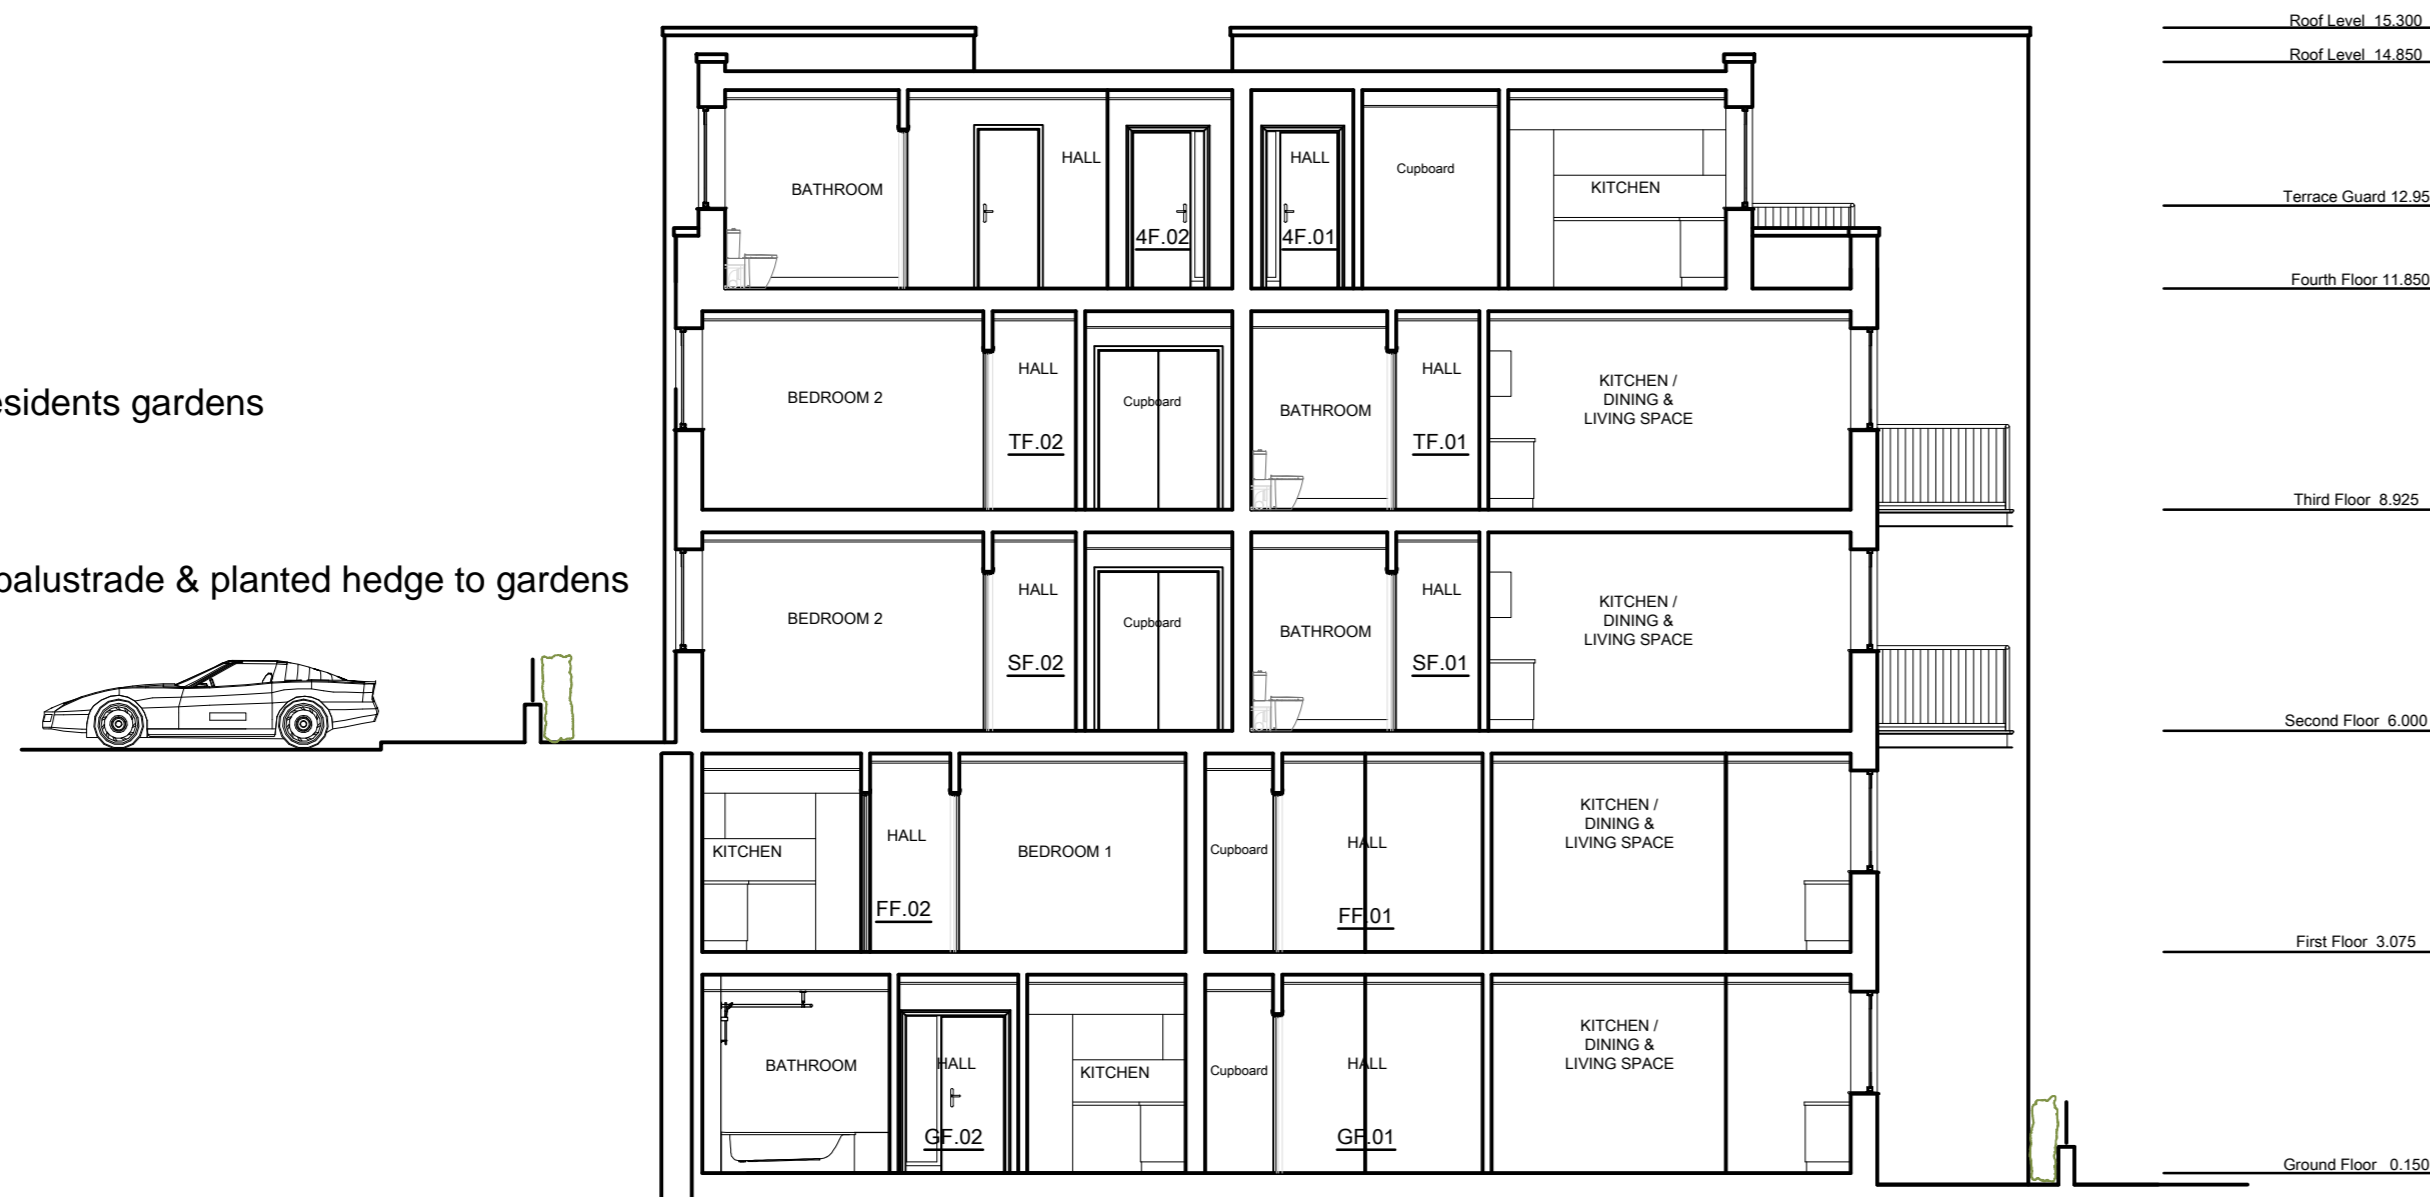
esidents gardens

balustrade & planted hedge to gardens

Roof Level 15.300
Roof Level 14.850
Terrace Guard 12.95
Fourth Floor 11.850
Third Floor 8.925
Second Floor 6.000
First Floor 3.075
Ground Floor 0.150

BATHROOM
HALL
4F.02
HALL
4F.01
Cupboard
KITCHEN

BEDROOM 2
HALL
TF.02
Cupboard
BATHROOM
HALL
TF.01
KITCHEN / DINING & LIVING SPACE

BEDROOM 2
HALL
SF.02
Cupboard
BATHROOM
HALL
SF.01
KITCHEN / DINING & LIVING SPACE

KITCHEN
HALL
FF.02
BEDROOM 1
Cupboard
HALL
FF.01
KITCHEN / DINING & LIVING SPACE

BATHROOM
HALL
GF.02
KITCHEN
Cupboard
HALL
GF.01
KITCHEN / DINING & LIVING SPACE